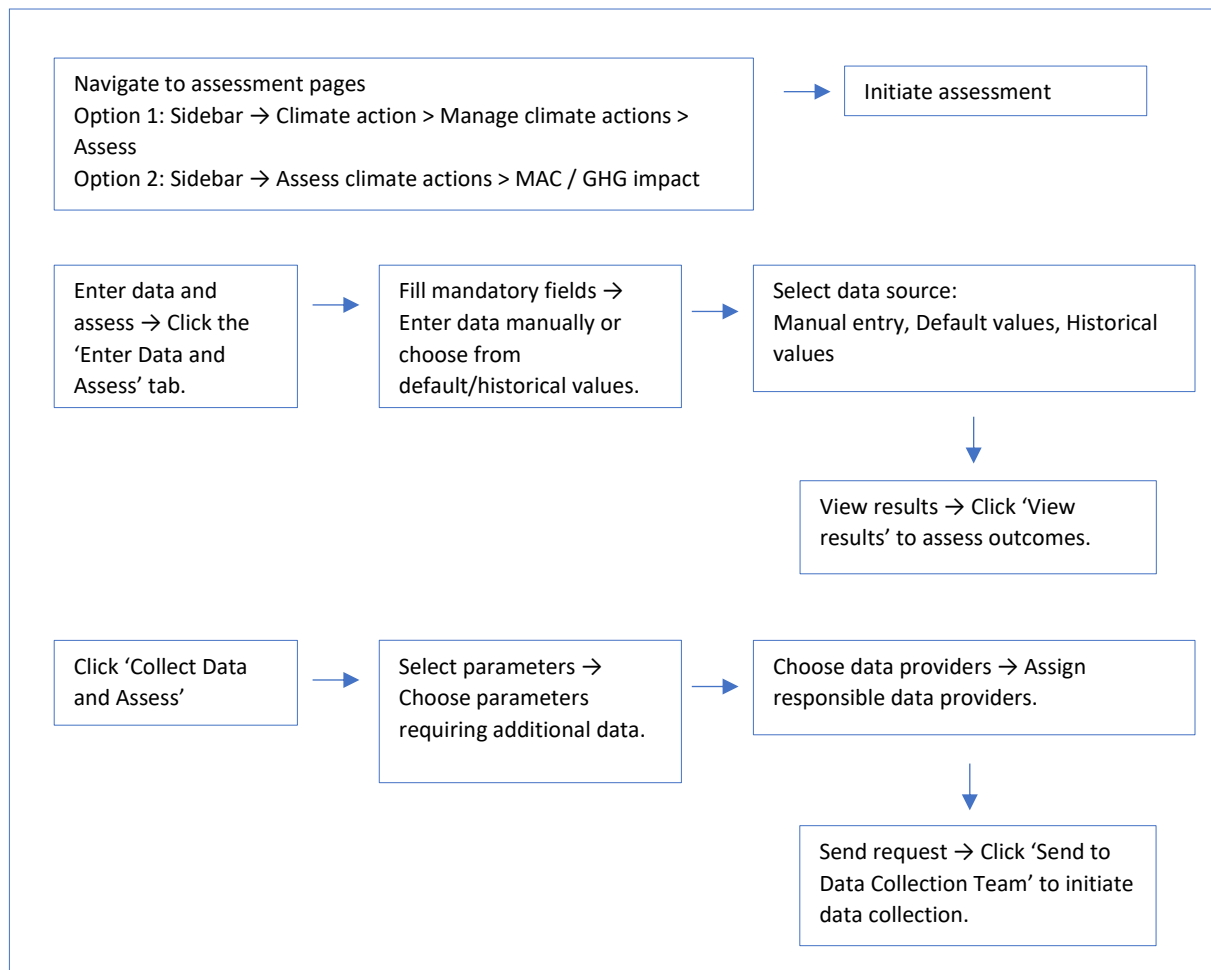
Navigate to assessment pages
Option 1: Sidebar → Climate action > Manage climate actions > Assess
Option 2: Sidebar → Assess climate actions > MAC / GHG impact

Initiate assessment

Enter data and assess → Click the 'Enter Data and Assess' tab.

Fill mandatory fields → Enter data manually or choose from default/historical values.

Select data source:
Manual entry, Default values, Historical values

View results → Click 'View results' to assess outcomes.

Click 'Collect Data and Assess'

Select parameters → Choose parameters requiring additional data.

Choose data providers → Assign responsible data providers.

Send request → Click 'Send to Data Collection Team' to initiate data collection.